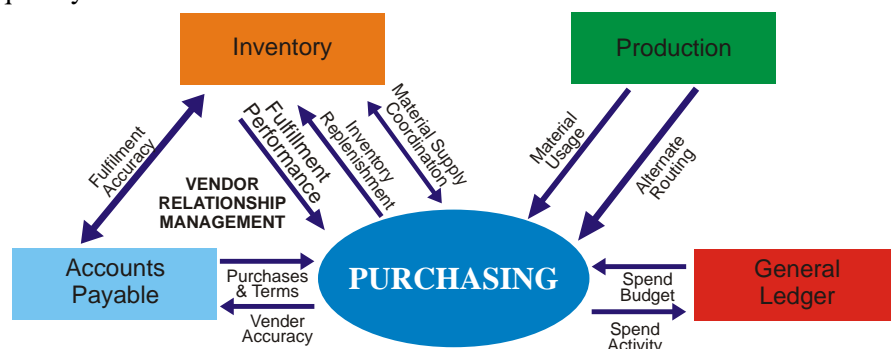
Inventory

Production

Fulfilment Accuracy

Fulfillment Performance

Inventory Replenishment

Material Supply Coordination

Material Usage

Alternate Routing

VENDOR RELATIONSHIP MANAGEMENT

Accounts Payable

Purchases & Terms

Vender Accuracy

PURCHASING

Spend Budget

Spend Activity

General Ledger